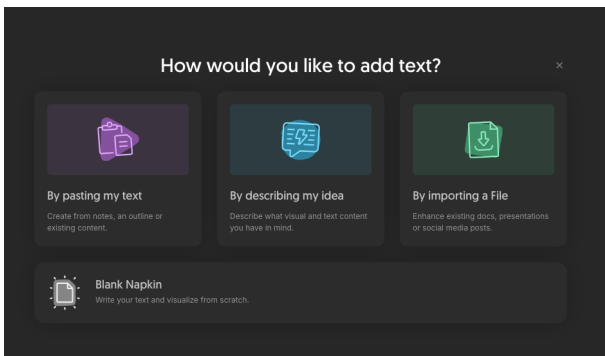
How would you like to add text?

×

By pasting my text
Create from notes, an outline or existing content.

By describing my idea
Describe what visual and text content you have in mind.

By importing a File
Enhance existing docs, presentations or social media posts.

Blank Napkin
Write your text and visualize from scratch.